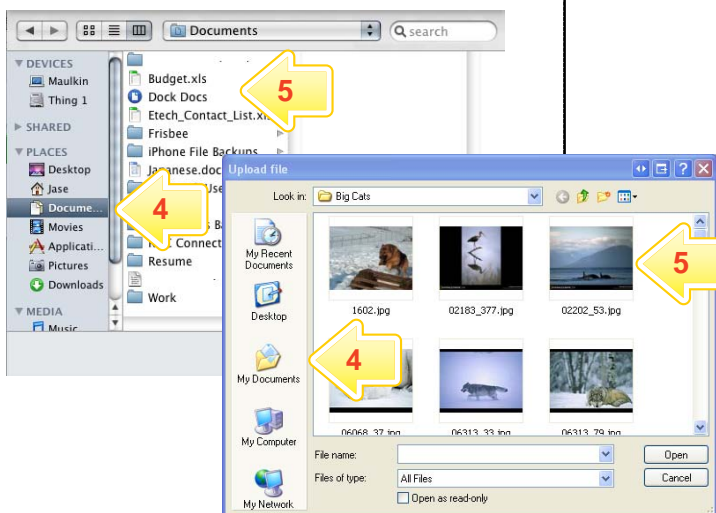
Documents
search
DEVICES
Maulkin
Thing 1
SHARED
PLACES
Desktop
Jase
Docume...
Movies
Applicati...
Pictures
Downloads
MEDIA
Music
Budget.xls
Dock Docs
Etech_Contact_List.xl
Frisbee
iPhone File Backups
Japanese.doc
Resume
Work
5
4
Upload file
Look in: Big Cats
My Recent Documents
Desktop
My Documents
My Computer
My Network
1602.jpg
02183_377.jpg
02202_53.jpg
06068_37.jpg
06313_33.jpg
06313_79.jpg
File name:
Files of type: All Files
Open as read-only
Open
Cancel
5
4